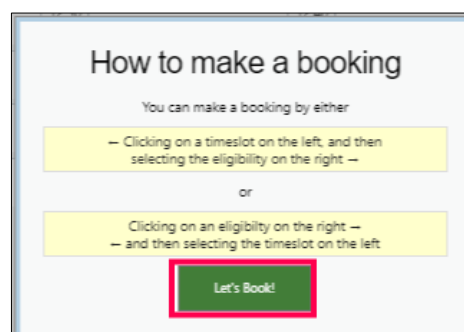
How to make a booking

You can make a booking by either

← Clicking on a timeslot on the left, and then selecting the eligibility on the right →

or

Clicking on an eligibilty on the right → ← and then selecting the timeslot on the left

Let's Book!